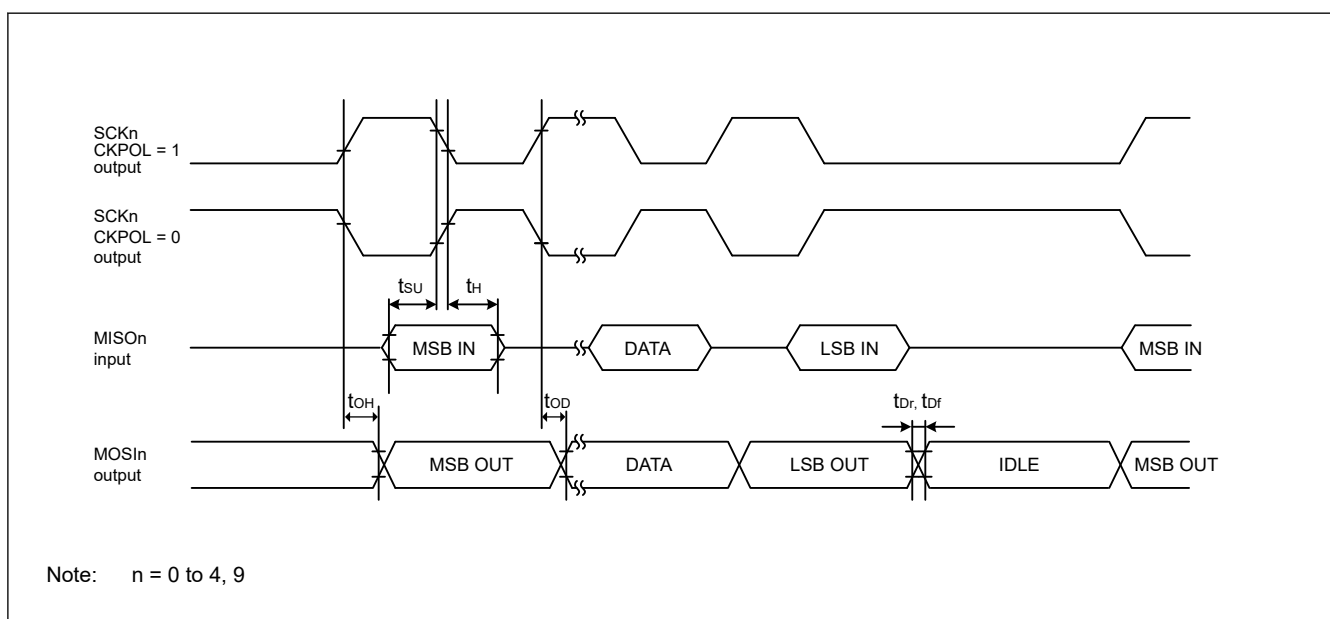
SCKn
CKPOL = 1
output

SCKn
CKPOL = 0
output

$t_{SU}$ $t_H$

MISOn
input

MSB IN

DATA

LSB IN

MSB IN

$t_{OH}$

$t_{OD}$

$t_{Dr}$, $t_{Df}$

MOSIn
output

MSB OUT

DATA

LSB OUT

IDLE

MSB OUT

Note: n = 0 to 4, 9